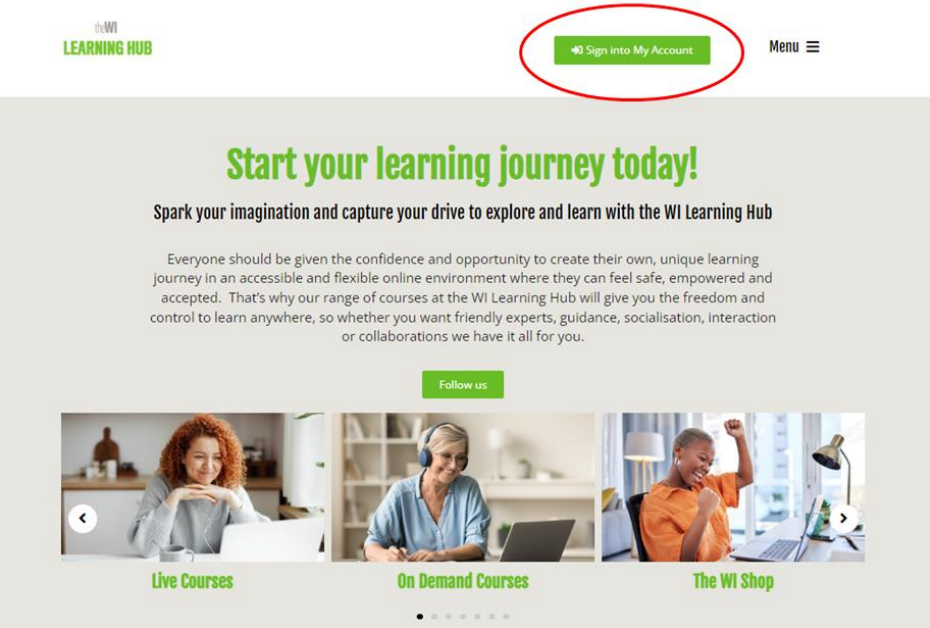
theWI
LEARNING HUB

Sign into My Account

Menu

Start your learning journey today!

Spark your imagination and capture your drive to explore and learn with the WI Learning Hub

Everyone should be given the confidence and opportunity to create their own, unique learning journey in an accessible and flexible online environment where they can feel safe, empowered and accepted. That's why our range of courses at the WI Learning Hub will give you the freedom and control to learn anywhere, so whether you want friendly experts, guidance, socialisation, interaction or collaborations we have it all for you.

Follow us

Live Courses

On Demand Courses

The WI Shop